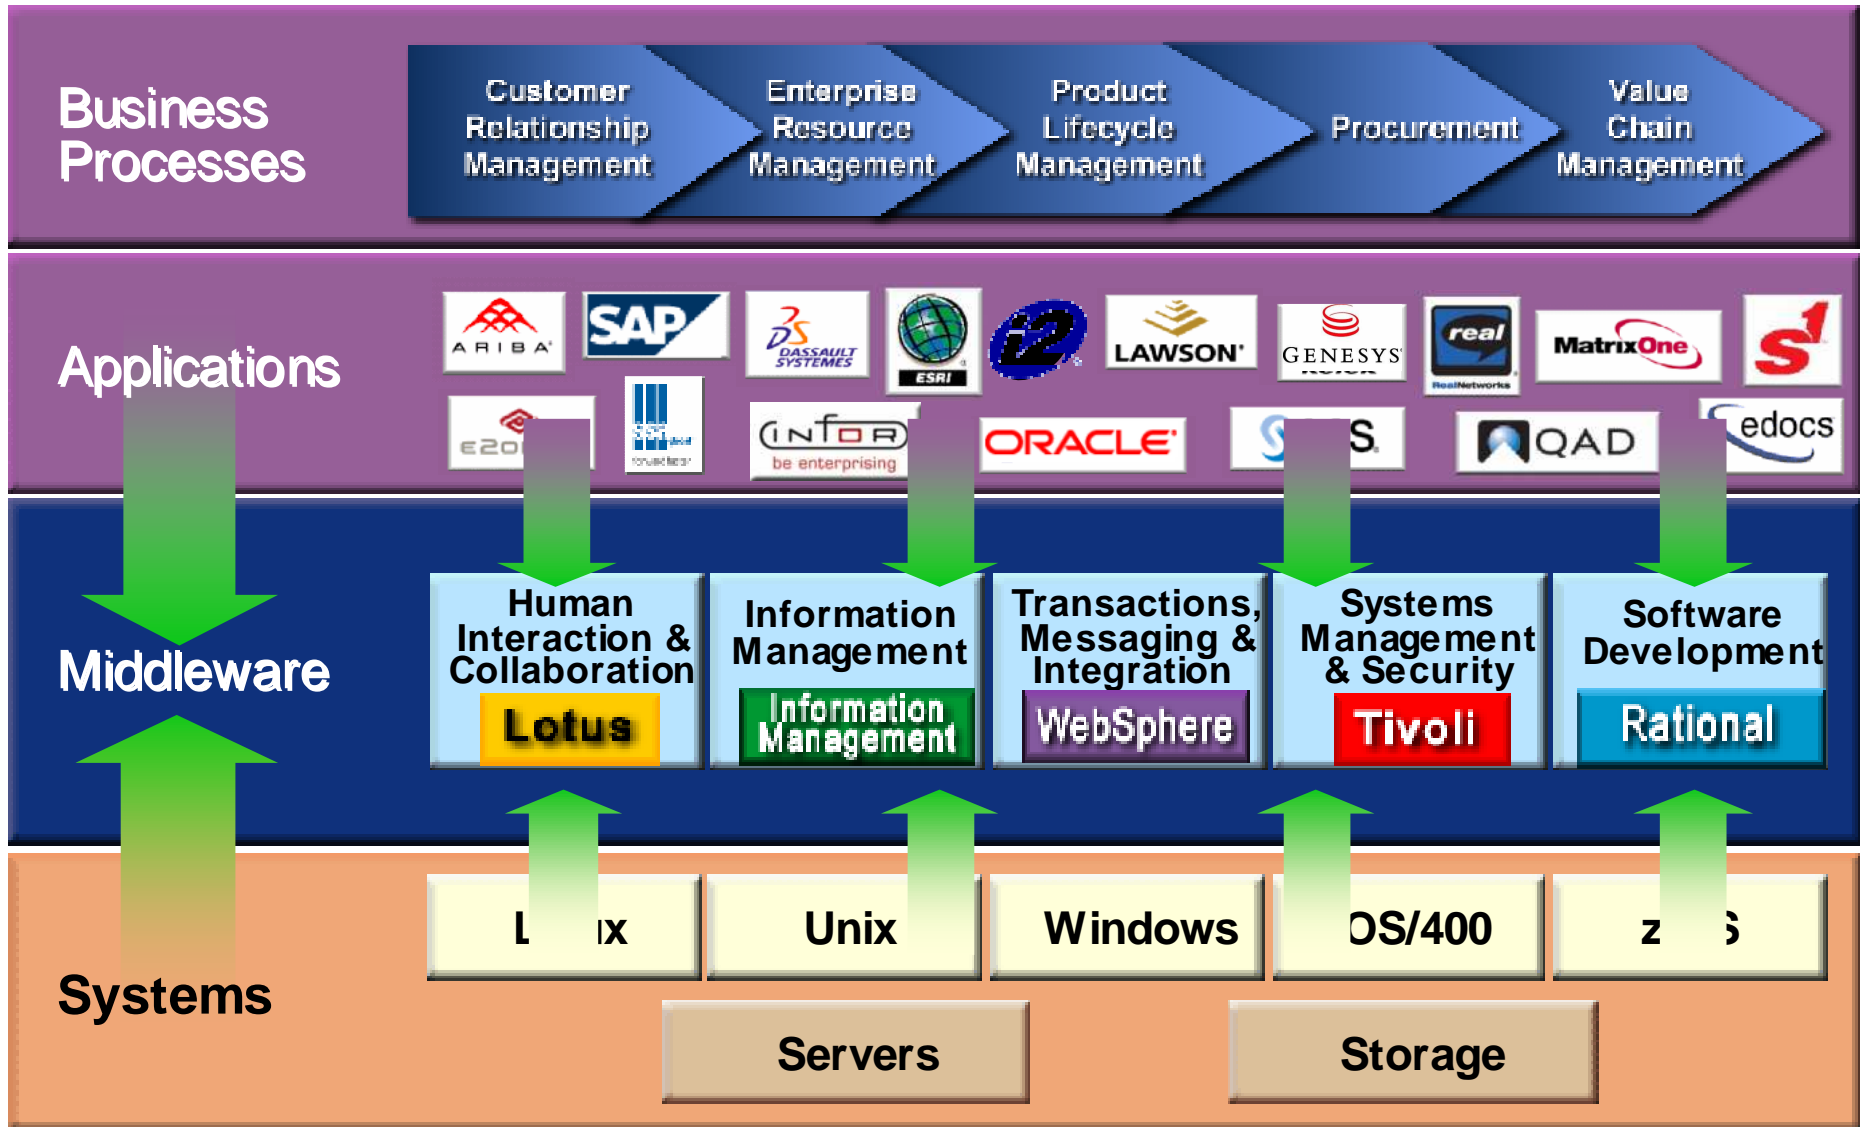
Business Processes

Customer Relationship Management

Enterprise Resource Management

Product Lifecycle Management

Procurement

Value Chain Management

Applications

ARIBA

SAP

DASSAULT SYSTEMES

ESRI

i2

LAWSON

GENESYS

real

RealNetworks

MatrixOne

S

E2O

INFOR be enterprising

ORACLE

S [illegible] S.

QAD

edocs

Middleware

Human Interaction & Collaboration

Lotus

Information Management

Information Management

Transactions, Messaging & Integration

WebSphere

Systems Management & Security

Tivoli

Software Development

Rational

Systems

L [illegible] x

Unix

Windows

OS/400

z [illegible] S

Servers

Storage